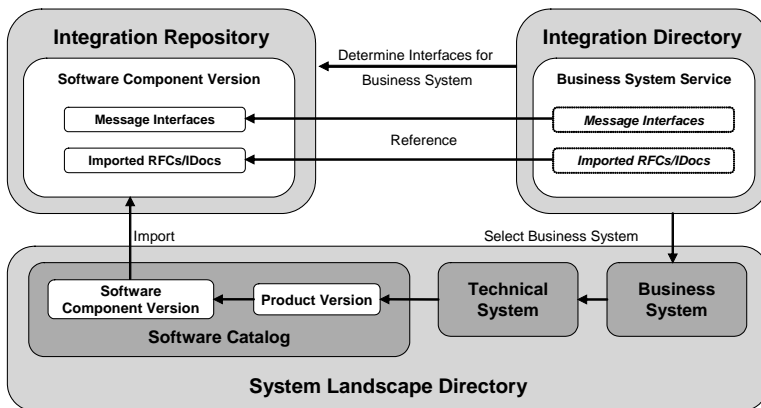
Integration Repository

Software Component Version

Message Interfaces

Imported RFCs/IDocs

Determine Interfaces for Business System

Reference

Integration Directory

Business System Service

Message Interfaces

Imported RFCs/IDocs

Import

Select Business System

Software Component Version

Product Version

Software Catalog

Technical System

Business System

System Landscape Directory